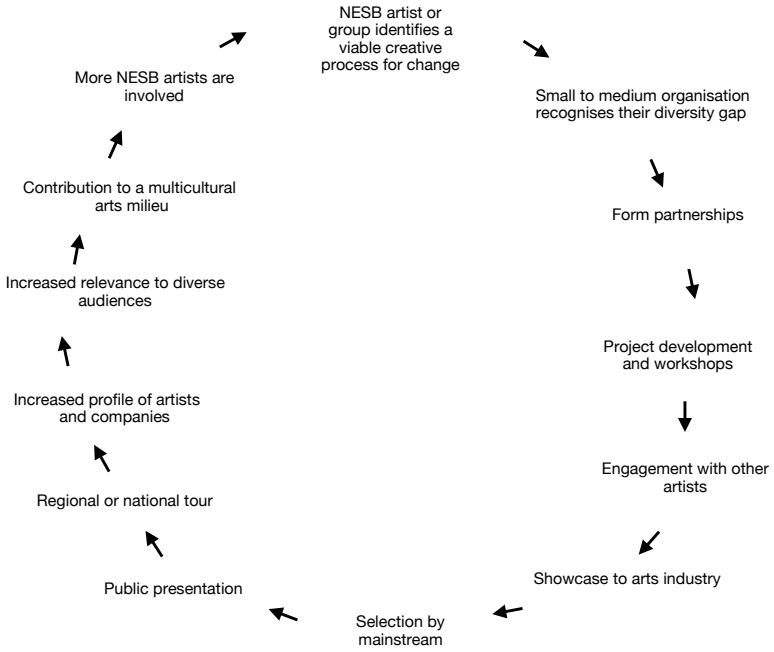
NESB artist or group identifies a viable creative process for change

Small to medium organisation recognises their diversity gap

Form partnerships

Project development and workshops

Engagement with other artists

Showcase to arts industry

Selection by mainstream

Public presentation

Regional or national tour

Increased profile of artists and companies

Increased relevance to diverse audiences

Contribution to a multicultural arts milieu

More NESB artists are involved